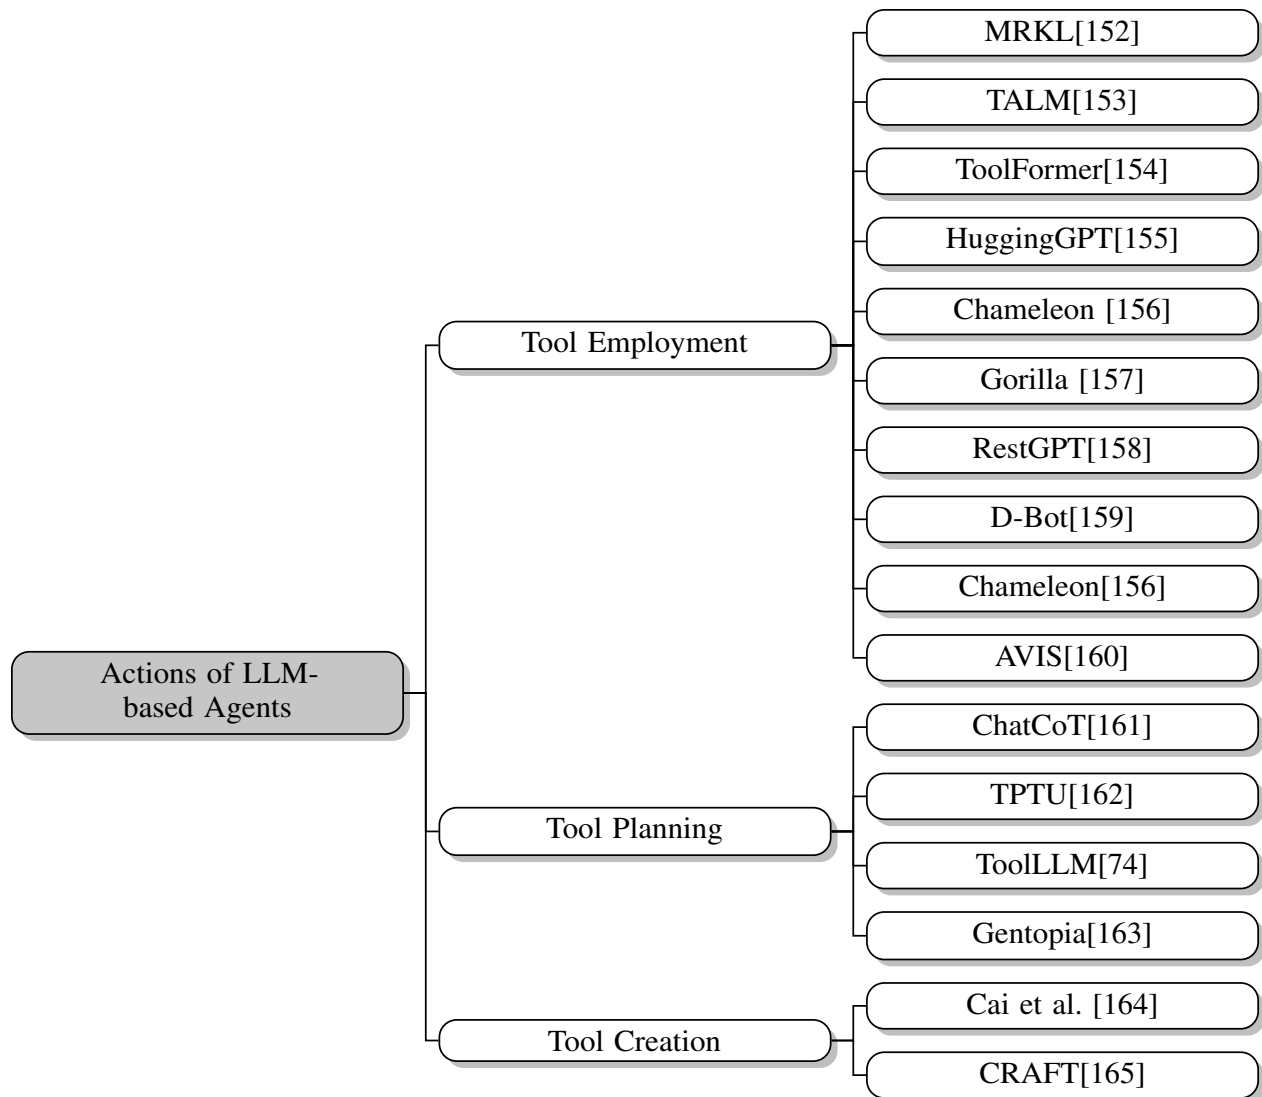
Actions of LLM-based Agents

Tool Employment

MRKL[152]

TALM[153]

ToolFormer[154]

HuggingGPT[155]

Chameleon [156]

Gorilla [157]

RestGPT[158]

D-Bot[159]

Chameleon[156]

AVIS[160]

Tool Planning

ChatCoT[161]

TPTU[162]

ToolLLM[74]

Gentopia[163]

Tool Creation

Cai et al. [164]

CRAFT[165]